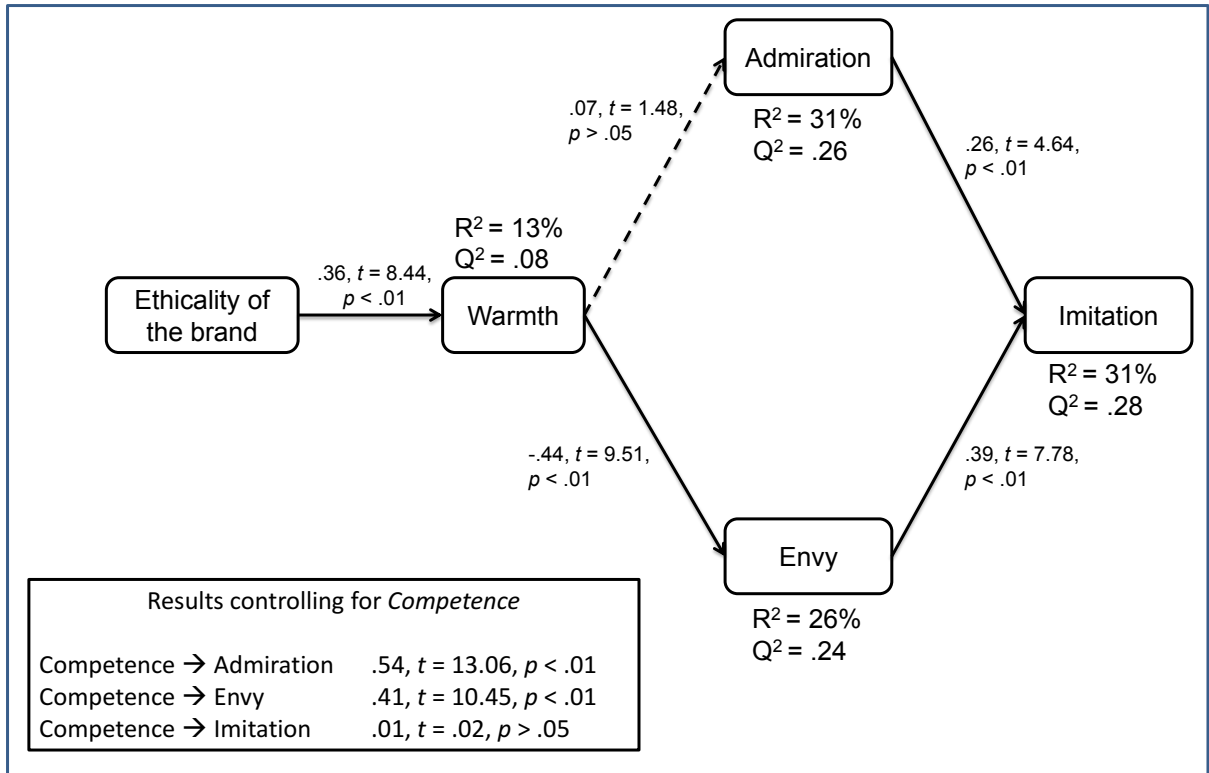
Admiration

.07, $t$ = 1.48, $p$ > .05

$R^2$ = 31%
$Q^2$ = .26

.26, $t$ = 4.64, $p$ < .01

$R^2$ = 13%
$Q^2$ = .08

.36, $t$ = 8.44, $p$ < .01

Ethicality of the brand

Warmth

Imitation

$R^2$ = 31%
$Q^2$ = .28

-.44, $t$ = 9.51, $p$ < .01

.39, $t$ = 7.78, $p$ < .01

Envy

$R^2$ = 26%
$Q^2$ = .24

Results controlling for *Competence*

Competence → Admiration .54, $t$ = 13.06, $p$ < .01
Competence → Envy .41, $t$ = 10.45, $p$ < .01
Competence → Imitation .01, $t$ = .02, $p$ > .05